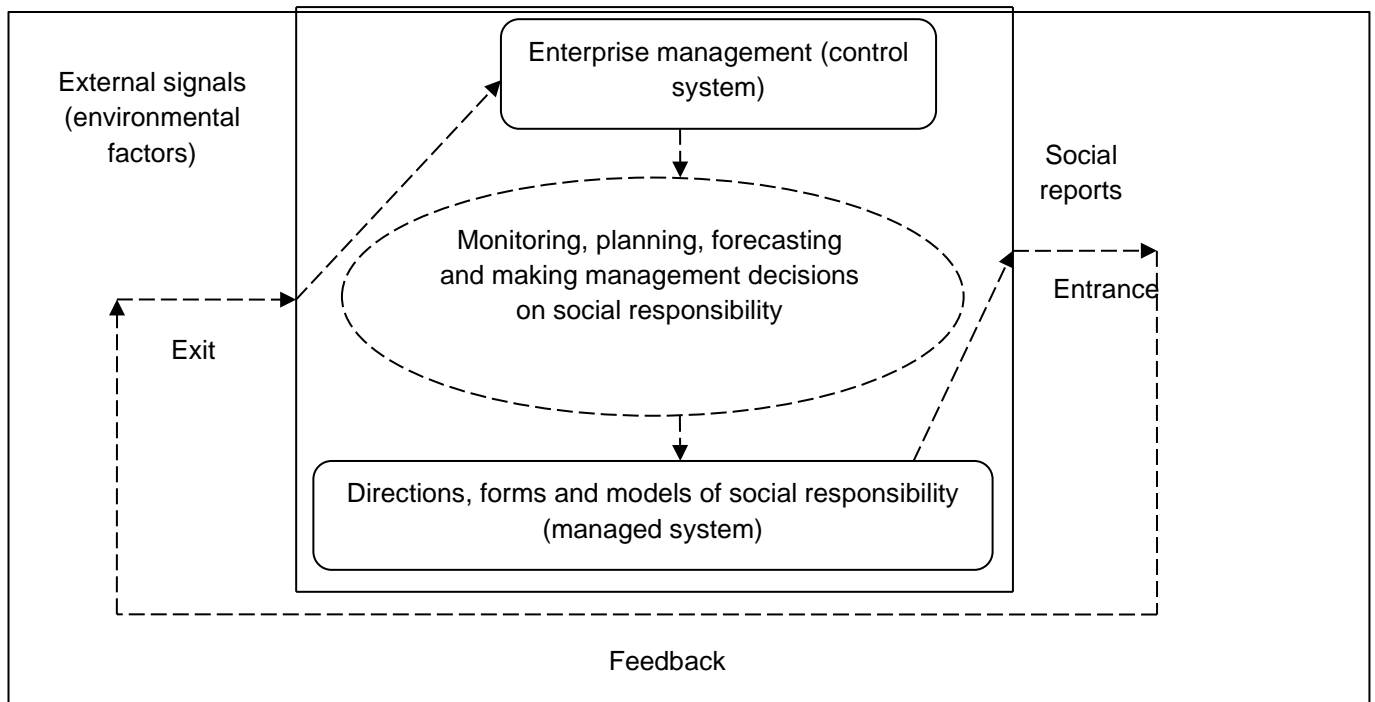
External signals (environmental factors)

Enterprise management (control system)

Social reports

Monitoring, planning, forecasting and making management decisions on social responsibility

Entrance

Exit

Directions, forms and models of social responsibility (managed system)

Feedback